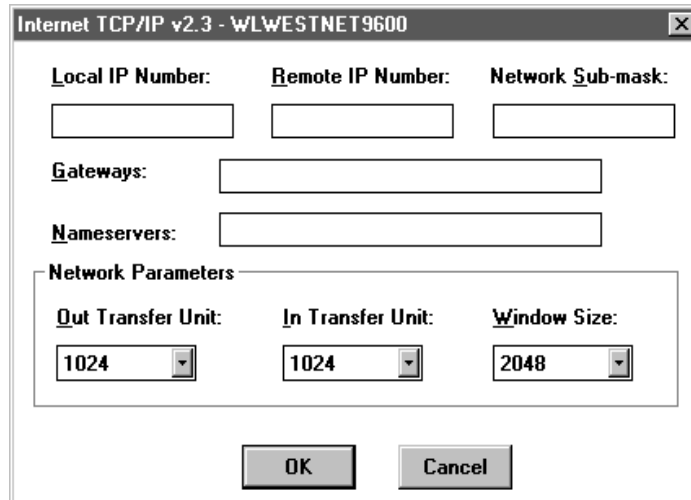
Internet TCP/IP v2.3 - WLWESTNET9600

Local IP Number:

Remote IP Number:

Network Sub-mask:

Gateways:

Nameservers:

Network Parameters

Out Transfer Unit:

1024

In Transfer Unit:

1024

Window Size:

2048

OK

Cancel